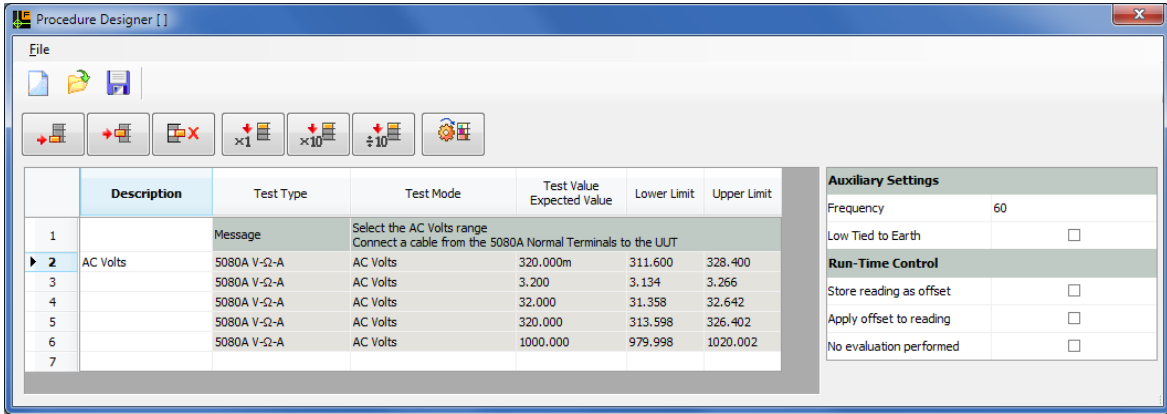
Procedure Designer [ ]

File

×1 ×10 ÷10

| | Description | Test Type | Test Mode | Test Value Expected Value | Lower Limit | Upper Limit |
|---|---|---|---|---|---|---|
| 1 | | Message | Select the AC Volts range Connect a cable from the 5080A Normal Terminals to the UUT | | | |
| 2 | AC Volts | 5080A V-Ω-A | AC Volts | 320.000m | 311.600 | 328.400 |
| 3 | | 5080A V-Ω-A | AC Volts | 3.200 | 3.134 | 3.266 |
| 4 | | 5080A V-Ω-A | AC Volts | 32.000 | 31.358 | 32.642 |
| 5 | | 5080A V-Ω-A | AC Volts | 320.000 | 313.598 | 326.402 |
| 6 | | 5080A V-Ω-A | AC Volts | 1000.000 | 979.998 | 1020.002 |
| 7 | | | | | | |

| Auxiliary Settings | |
|---|---|
| Frequency | 60 |
| Low Tied to Earth | ☐ |
| Run-Time Control | |
| Store reading as offset | ☐ |
| Apply offset to reading | ☐ |
| No evaluation performed | ☐ |